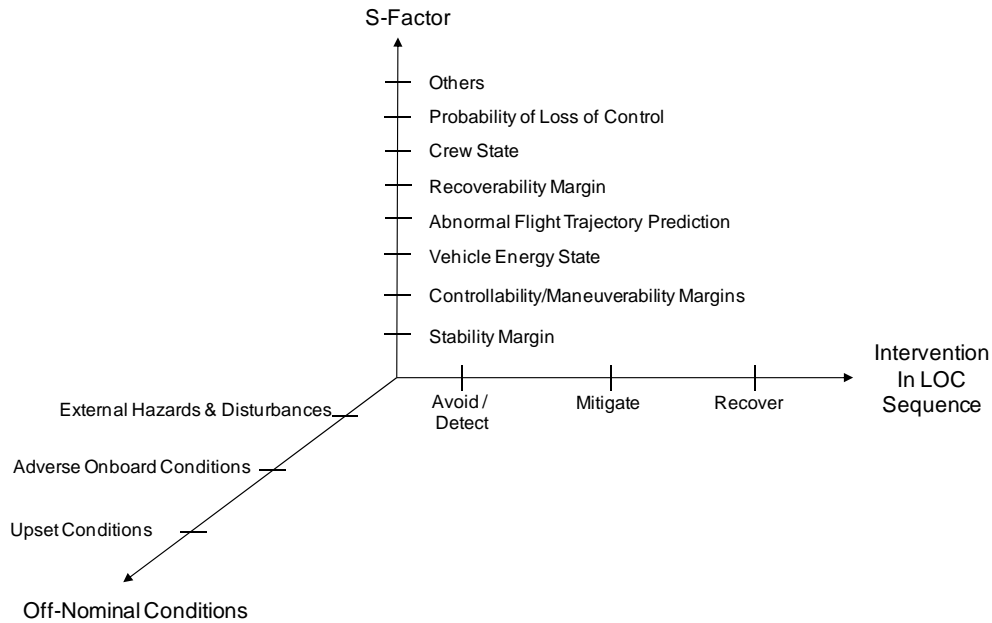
S-Factor

Others

Probability of Loss of Control

Crew State

Recoverability Margin

Abnormal Flight Trajectory Prediction

Vehicle Energy State

Controllability/Maneuverability Margins

Stability Margin

Intervention In LOC Sequence

Avoid / Detect

Mitigate

Recover

External Hazards & Disturbances

Adverse Onboard Conditions

Upset Conditions

Off-Nominal Conditions